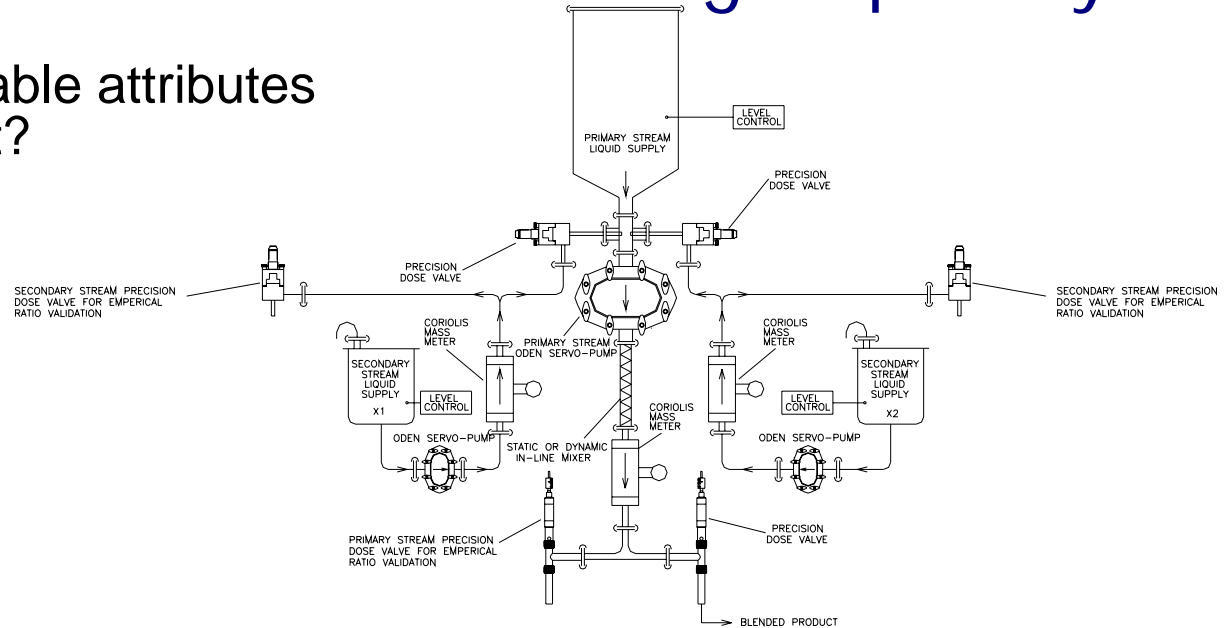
able attributes
t?

LEVEL CONTROL

PRIMARY STREAM LIQUID SUPPLY

PRECISION DOSE VALVE

PRECISION DOSE VALVE

SECONDARY STREAM PRECISION DOSE VALVE FOR EMPERICAL RATIO VALIDATION

SECONDARY STREAM PRECISION DOSE VALVE FOR EMPERICAL RATIO VALIDATION

CORIOLIS MASS METER

PRIMARY STREAM ODEN SERVO-PUMP

CORIOLIS MASS METER

SECONDARY STREAM LIQUID SUPPLY X1

LEVEL CONTROL

SECONDARY STREAM LIQUID SUPPLY X2

LEVEL CONTROL

CORIOLIS MASS METER

ODEN SERVO-PUMP

STATIC OR DYNAMIC IN-LINE MIXER

ODEN SERVO-PUMP

PRIMARY STREAM PRECISION DOSE VALVE FOR EMPERICAL RATIO VALIDATION

PRECISION DOSE VALVE

BLENDED PRODUCT